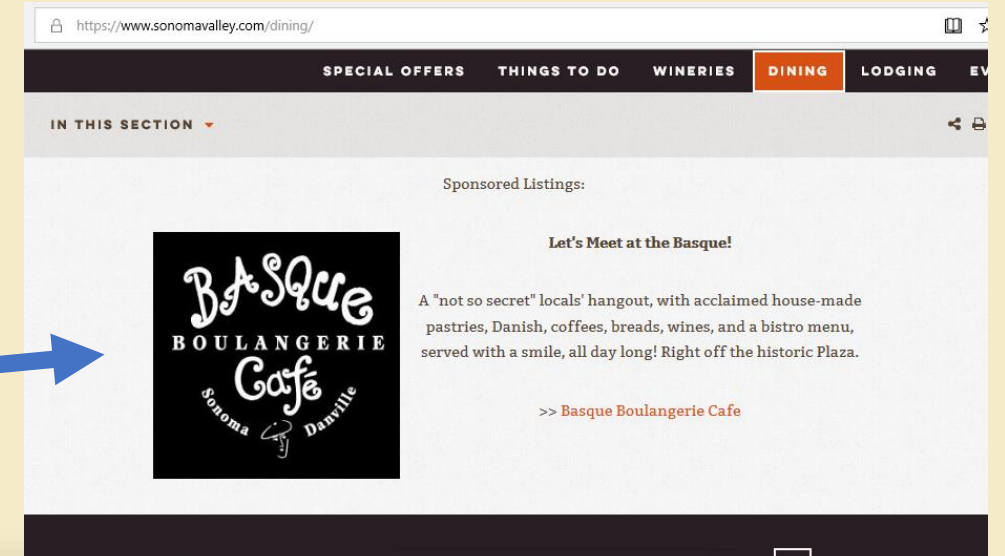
https://www.sonomavalley.com/dining/

SPECIAL OFFERS THINGS TO DO WINERIES DINING LODGING EV

IN THIS SECTION

Sponsored Listings:

BASQUE BOULANGERIE Café Sonoma Danville

Let's Meet at the Basque!

A "not so secret" locals' hangout, with acclaimed house-made pastries, Danish, coffees, breads, wines, and a bistro menu, served with a smile, all day long! Right off the historic Plaza.

>> Basque Boulangerie Cafe